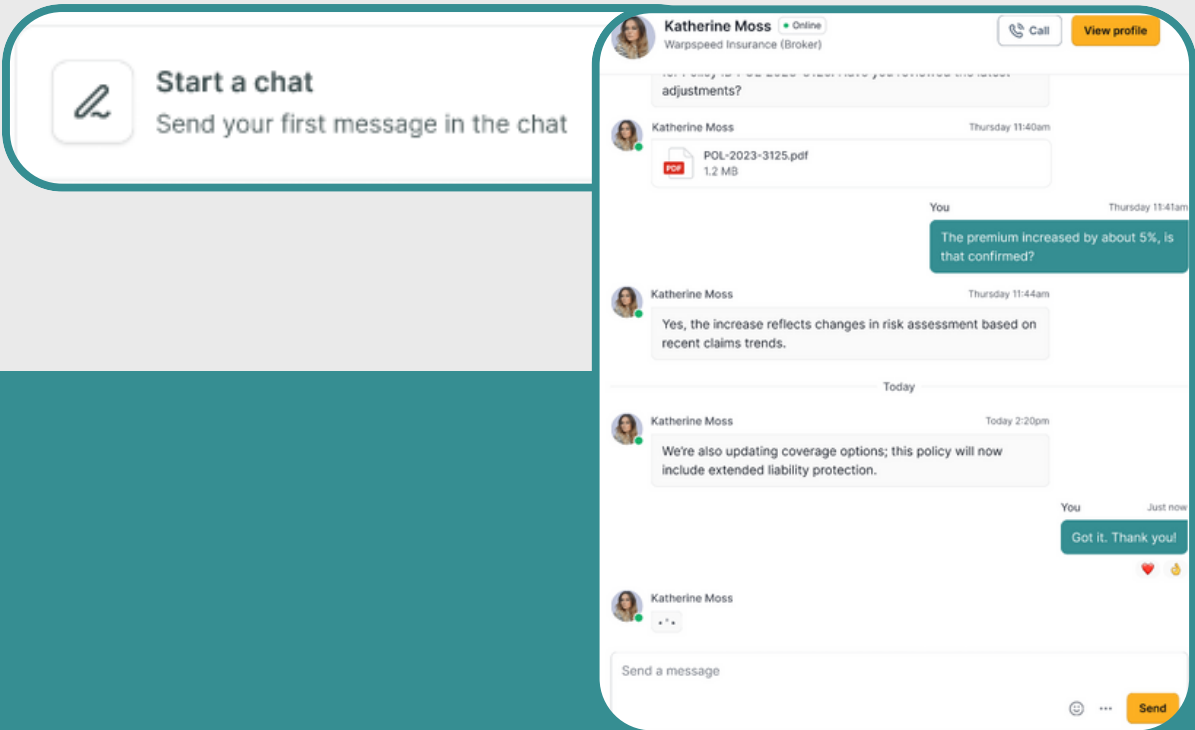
Start a chat
Send your first message in the chat

Katherine Moss
Online
Warpspeed Insurance (Broker)
Call
View profile

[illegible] adjustments?

Katherine Moss
Thursday 11:40am
POL-2023-3125.pdf
1.2 MB

You
Thursday 11:41am
The premium increased by about 5%, is that confirmed?

Katherine Moss
Thursday 11:44am
Yes, the increase reflects changes in risk assessment based on recent claims trends.

Today

Katherine Moss
Today 2:20pm
We're also updating coverage options; this policy will now include extended liability protection.

You
Just now
Got it. Thank you!

Katherine Moss

Send a message
Send